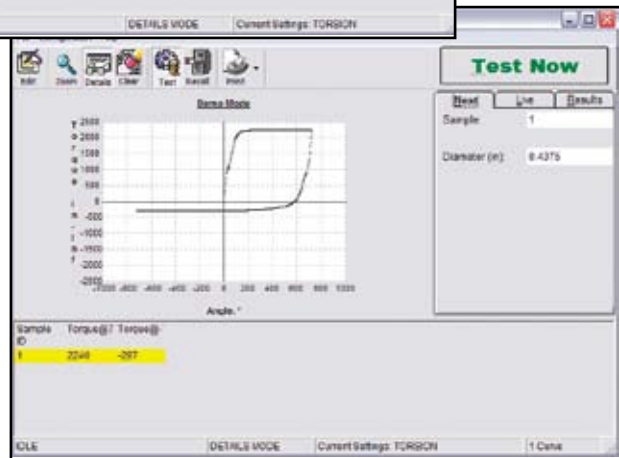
DETAILS MODE | Current Settings: TORSION

Edit | Zoom | Details | Clear | Test | Recall | Print

Test Now

Demo Mode

T 2500
o 2000
r 1500
q 1000
u 500
e 0
-500
(in -1000
-lb -1500
f -2000
) -2500

-1000 -800 -600 -400 -200 0 200 400 600 800 1000

Angle, °

Head | Live | Results

Sample | 1

Diameter (in): | 0.4375

| Sample ID | Torque@7 | Torque@ |
|---|---|---|
| 1 | 2240 | -207 |

IDLE | DETAILS MODE | Current Settings: TORSION | 1 Conn